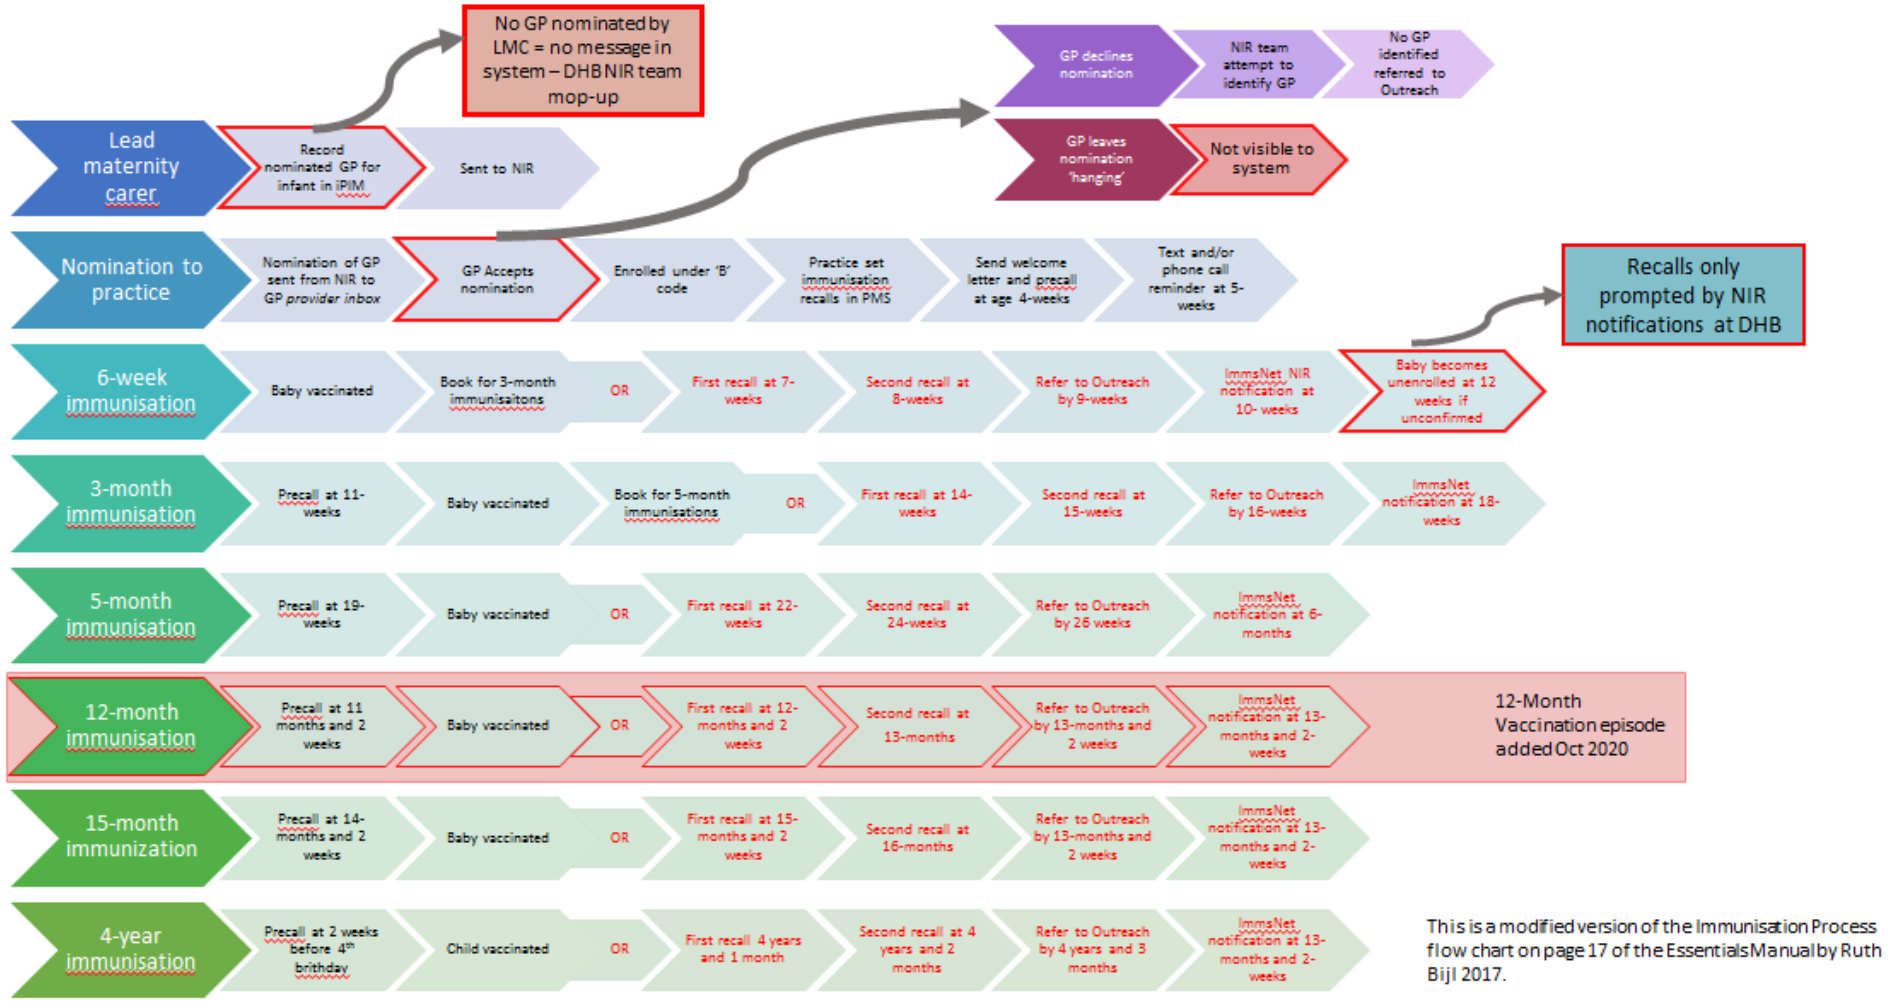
No GP nominated by LMC = no message in system – DHB NIR team mop-up

GP declines nomination

NIR team attempt to identify GP

No GP identified referred to Outreach

GP leaves nomination 'hanging'

Not visible to system

Lead maternity carer

Record nominated GP for infant in iPIM

Sent to NIR

Nomination to practice

Nomination of GP sent from NIR to GP provider inbox

GP Accepts nomination

Enrolled under 'B' code

Practice set immunisation recalls in PMS

Send welcome letter and precall at age 4-weeks

Text and/or phone call reminder at 5-weeks

Recalls only prompted by NIR notifications at DHB

6-week immunisation

Baby vaccinated

Book for 3-month immunisaitons

OR

First recall at 7-weeks

Second recall at 8-weeks

Refer to Outreach by 9-weeks

ImmsNet NIR notification at 10- weeks

Baby becomes unenrolled at 12 weeks if unconfirmed

3-month immunisation

Precall at 11-weeks

Baby vaccinated

Book for 5-month immunisations

OR

First recall at 14-weeks

Second recall at 15-weeks

Refer to Outreach by 16-weeks

ImmsNet notification at 18-weeks

5-month immunisation

Precall at 19-weeks

Baby vaccinated

OR

First recall at 22-weeks

Second recall at 24-weeks

Refer to Outreach by 26 weeks

ImmsNet notification at 6-months

12-month immunisation

Precall at 11 months and 2 weeks

Baby vaccinated

OR

First recall at 12-months and 2 weeks

Second recall at 13-months

Refer to Outreach by 13-months and 2 weeks

ImmsNet notification at 13-months and 2-weeks

12-Month Vaccination episode added Oct 2020

15-month immunization

Precall at 14-months and 2 weeks

Baby vaccinated

OR

First recall at 15-months and 2 weeks

Second recall at 16-months

Refer to Outreach by 13-months and 2 weeks

ImmsNet notification at 13-months and 2-weeks

4-year immunisation

Precall at 2 weeks before 4$^{th}$ birthday

Child vaccinated

OR

First recall 4 years and 1 month

Second recall at 4 years and 2 months

Refer to Outreach by 4 years and 3 months

ImmsNet notification at 13-months and 2-weeks

This is a modified version of the Immunisation Process flow chart on page 17 of the Essentials Manual by Ruth Bijl 2017.